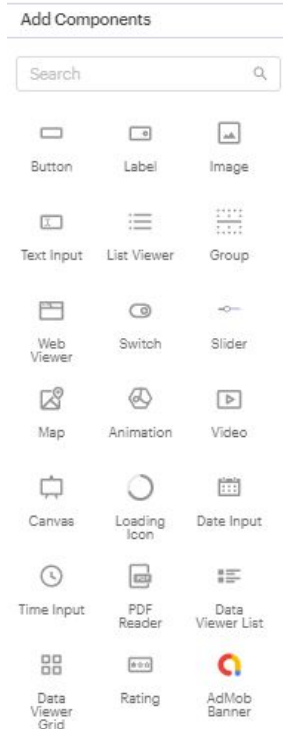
Add Components

Search

Button
Label
Image

Text Input
List Viewer
Group

Web Viewer
Switch
Slider

Map
Animation
Video

Canvas
Loading Icon
Date Input

Time Input
PDF Reader
Data Viewer List

Data Viewer Grid
Rating
AdMob Banner